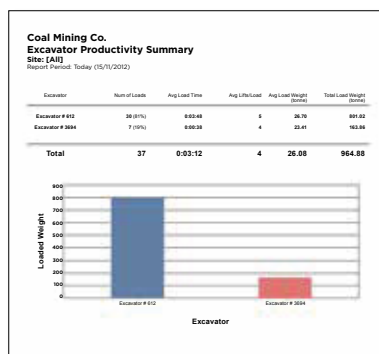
Coal Mining Co.
Excavator Productivity Summary
Site: [All]
Report Period: Today (15/11/2012)

| Excavator | Num of Loads | Avg Load Time | Avg Lifts/Load | Avg Load Weight (tonne) | Total Load Weight (tonne) |
|---|---|---|---|---|---|
| Excavator # 612 | 30 (81%) | 0:03:48 | 5 | 26.70 | 801.02 |
| Excavator # 3694 | 7 (19%) | 0:00:38 | 4 | 23.41 | 163.86 |
| Total | 37 | 0:03:12 | 4 | 26.08 | 964.88 |

900
800
700
600
500
400
300
200
100
0
Loaded Weight
Excavator # 612
Excavator # 3694
Excavator